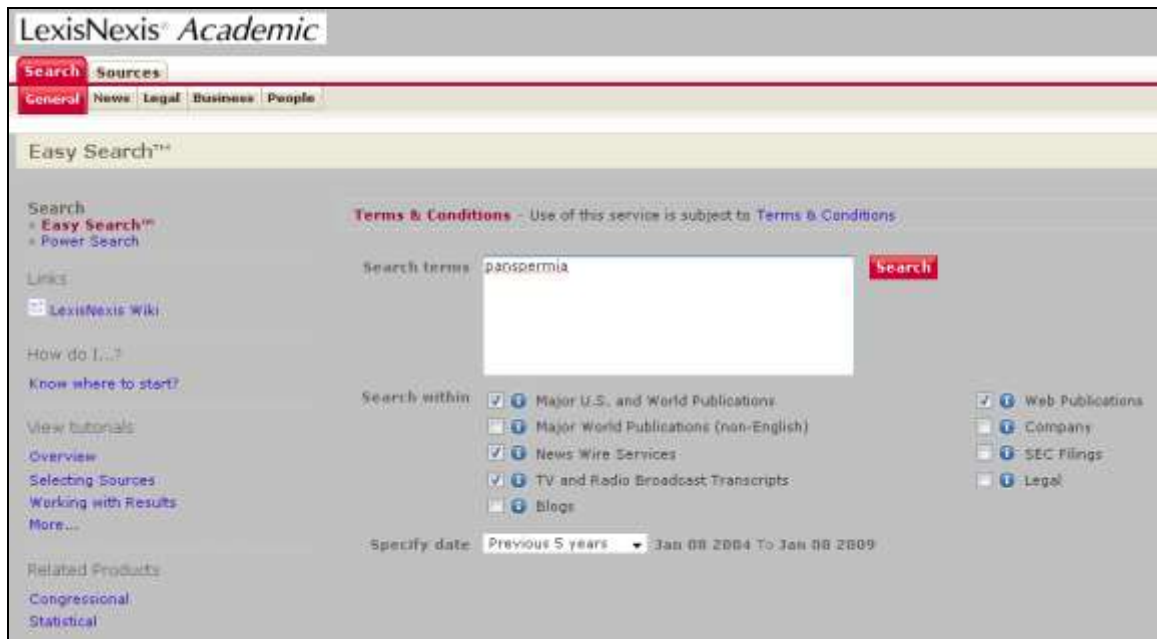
LexisNexis® Academic

Search Sources

General News Legal Business People

Easy Search™

Search
» Easy Search™
» Power Search

Links

LexisNexis Wiki

How do I...?

Know where to start?

View tutorials

Overview
Selecting Sources
Working with Results
More...

Related Products

Congressional
Statistical

Terms & Conditions - Use of this service is subject to Terms & Conditions

Search terms panspermia

Search

Search within
Major U.S. and World Publications
Major World Publications (non-English)
News Wire Services
TV and Radio Broadcast Transcripts
Blogs

Web Publications
Company
SEC Filings
Legal

Specify date Previous 5 years Jan 08 2004 To Jan 08 2009